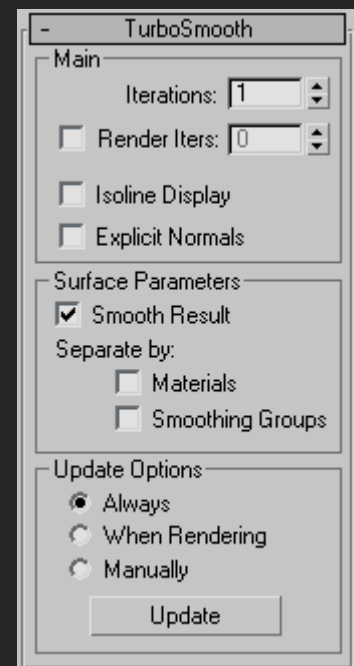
- TurboSmooth

Main

Iterations: 1

Render Iters: 0

Isoline Display

Explicit Normals

Surface Parameters

Smooth Result

Separate by:

Materials

Smoothing Groups

Update Options

Always

When Rendering

Manually

Update